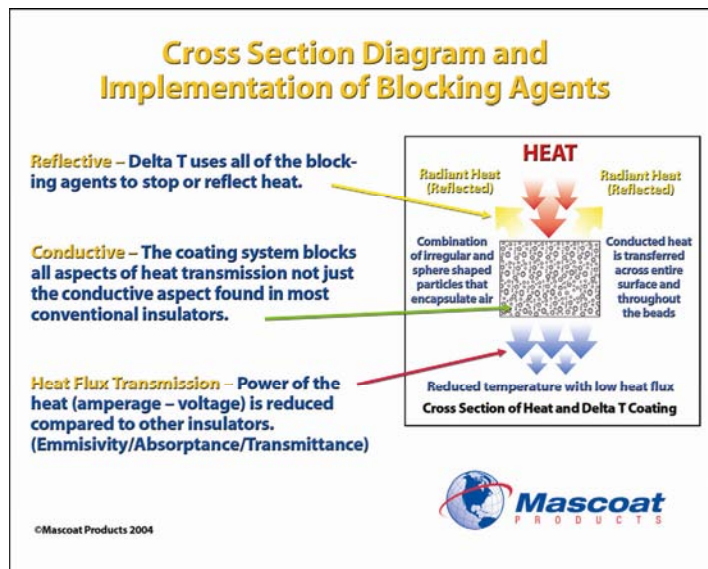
Cross Section Diagram and Implementation of Blocking Agents

Reflective – Delta T uses all of the blocking agents to stop or reflect heat.

Conductive – The coating system blocks all aspects of heat transmission not just the conductive aspect found in most conventional insulators.

Heat Flux Transmission – Power of the heat (amperage – voltage) is reduced compared to other insulators. (Emmisivity/Absorptance/Transmittance)

HEAT

Radiant Heat (Reflected)

Radiant Heat (Reflected)

Combination of irregular and sphere shaped particles that encapsulate air

Conducted heat is transferred across entire surface and throughout the beads

Reduced temperature with low heat flux

Cross Section of Heat and Delta T Coating

©Mascoat Products 2004

Mascoat PRODUCTS